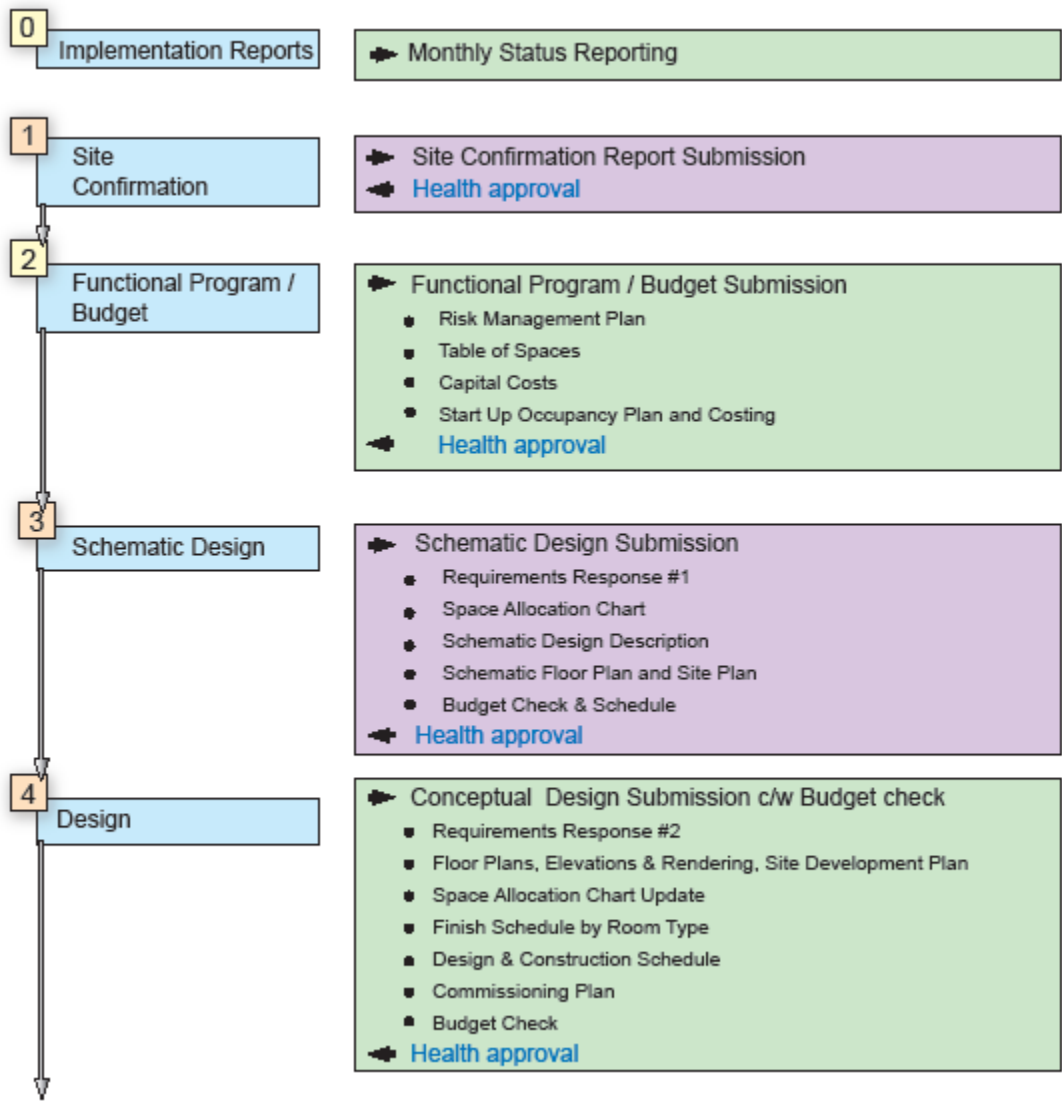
0 Implementation Reports

Monthly Status Reporting

1 Site Confirmation

Site Confirmation Report Submission
Health approval

2 Functional Program / Budget

Functional Program / Budget Submission
- Risk Management Plan
- Table of Spaces
- Capital Costs
- Start Up Occupancy Plan and Costing
Health approval

3 Schematic Design

Schematic Design Submission
- Requirements Response #1
- Space Allocation Chart
- Schematic Design Description
- Schematic Floor Plan and Site Plan
- Budget Check & Schedule
Health approval

4 Design

Conceptual Design Submission c/w Budget check
- Requirements Response #2
- Floor Plans, Elevations & Rendering, Site Development Plan
- Space Allocation Chart Update
- Finish Schedule by Room Type
- Design & Construction Schedule
- Commissioning Plan
- Budget Check
Health approval